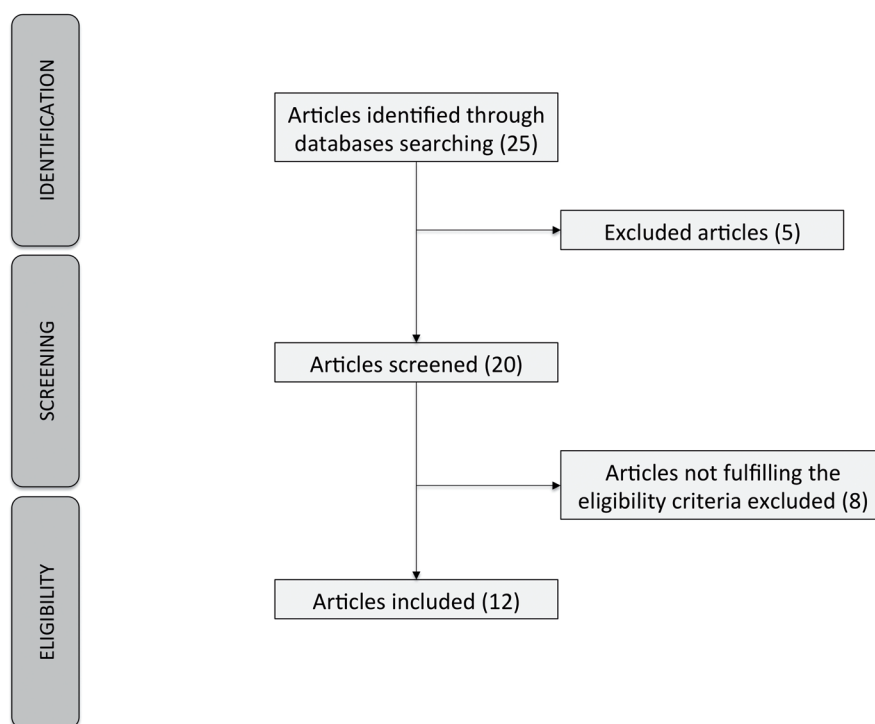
IDENTIFICATION

Articles identified through databases searching (25)

Excluded articles (5)

SCREENING

Articles screened (20)

Articles not fulfilling the eligibility criteria excluded (8)

ELIGIBILITY

Articles included (12)